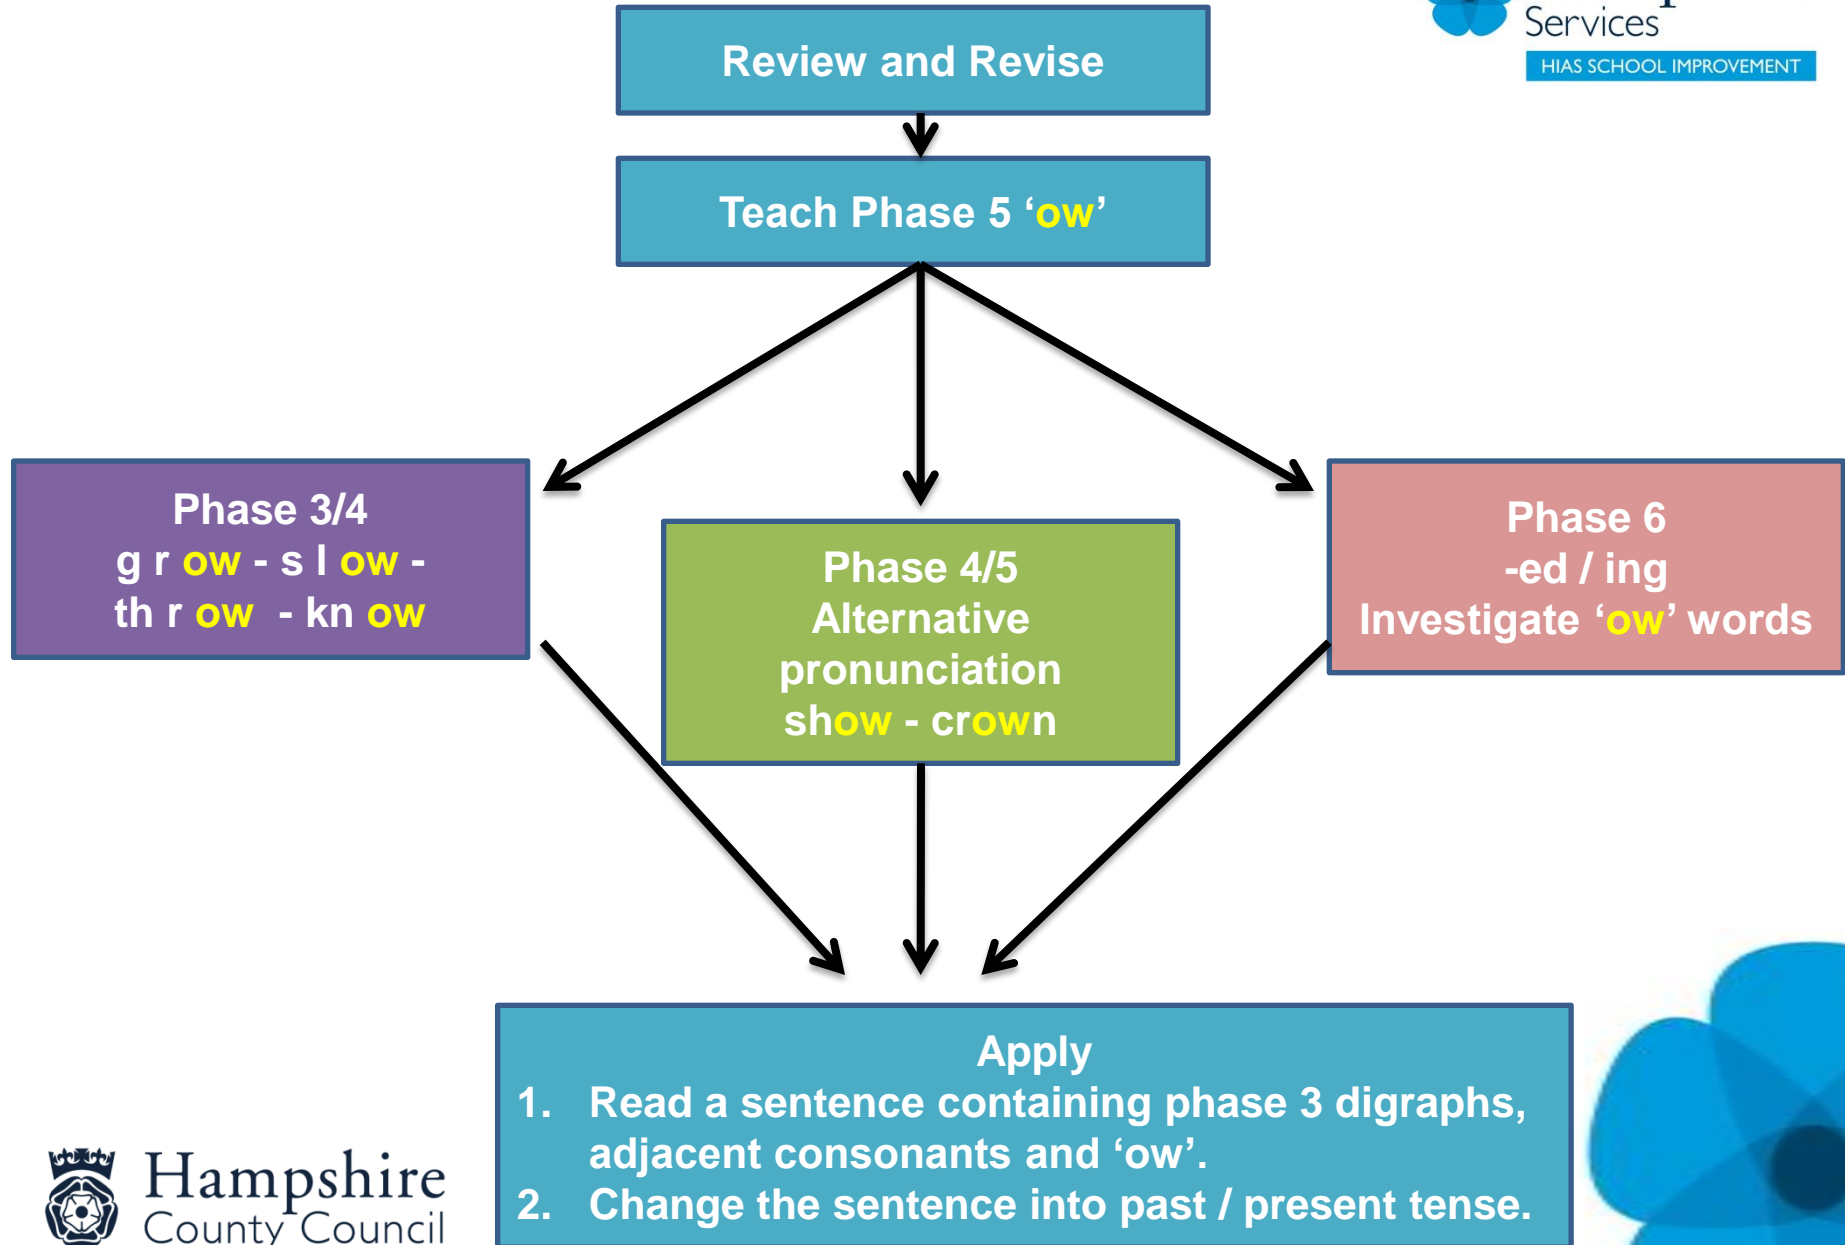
Services
HIAS SCHOOL IMPROVEMENT

Review and Revise

Teach Phase 5 'ow'

Phase 3/4
g r ow - s l ow -
th r ow - kn ow

Phase 4/5
Alternative pronunciation
show - crown

Phase 6
-ed / ing
Investigate 'ow' words

Apply
1. Read a sentence containing phase 3 digraphs, adjacent consonants and 'ow'.
2. Change the sentence into past / present tense.

Hampshire
County Council